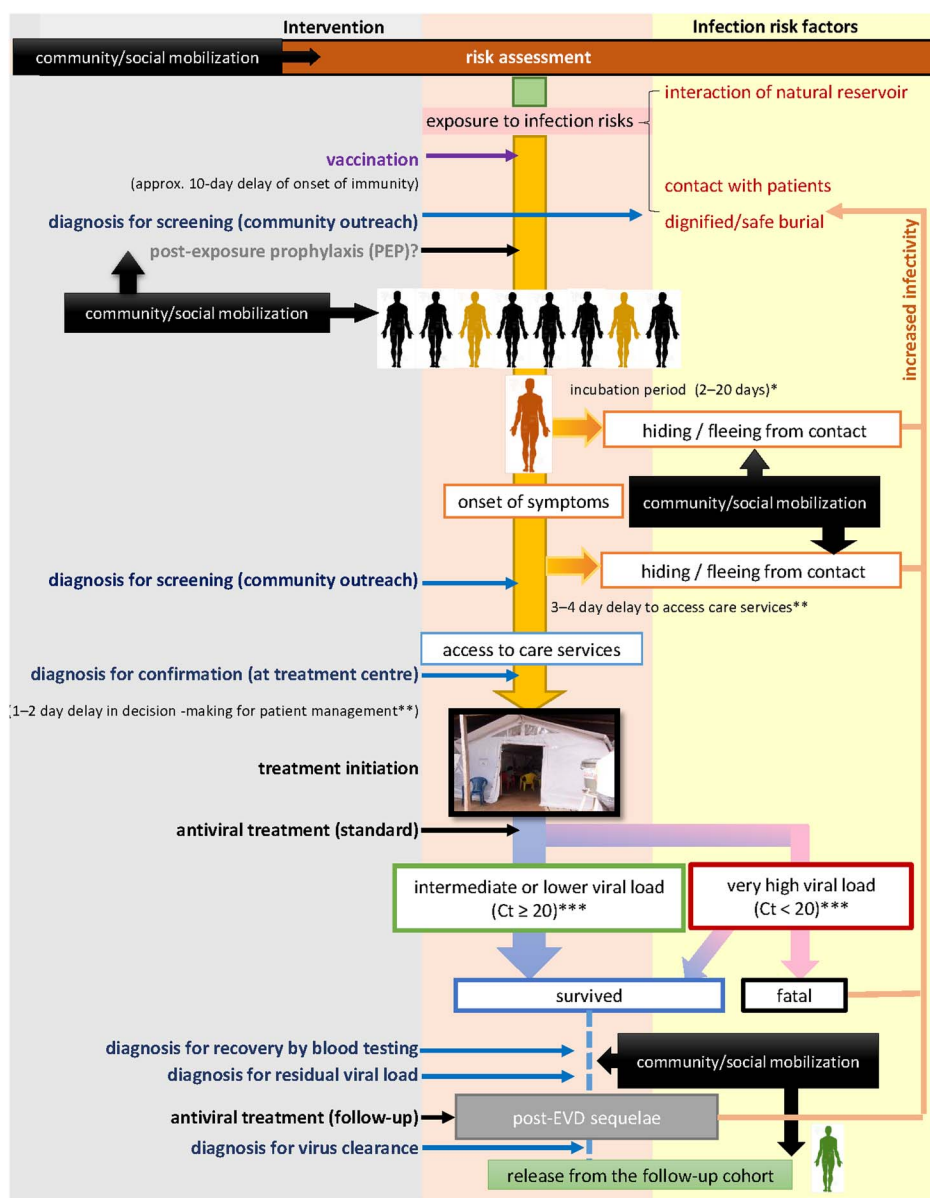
Intervention

Infection risk factors

community/social mobilization

risk assessment

exposure to infection risks

interaction of natural reservoir

vaccination

(approx. 10-day delay of onset of immunity)

contact with patients

diagnosis for screening (community outreach)

dignified/safe burial

post-exposure prophylaxis (PEP)?

increased infectivity

community/social mobilization

incubation period (2–20 days)*

hiding / fleeing from contact

onset of symptoms

community/social mobilization

diagnosis for screening (community outreach)

hiding / fleeing from contact

3–4 day delay to access care services**

access to care services

diagnosis for confirmation (at treatment centre)

(1–2 day delay in decision -making for patient management**)

treatment initiation

antiviral treatment (standard)

intermediate or lower viral load (Ct ≥ 20)***

very high viral load (Ct < 20)***

survived

fatal

diagnosis for recovery by blood testing

community/social mobilization

diagnosis for residual viral load

antiviral treatment (follow-up)

post-EVD sequelae

diagnosis for virus clearance

release from the follow-up cohort